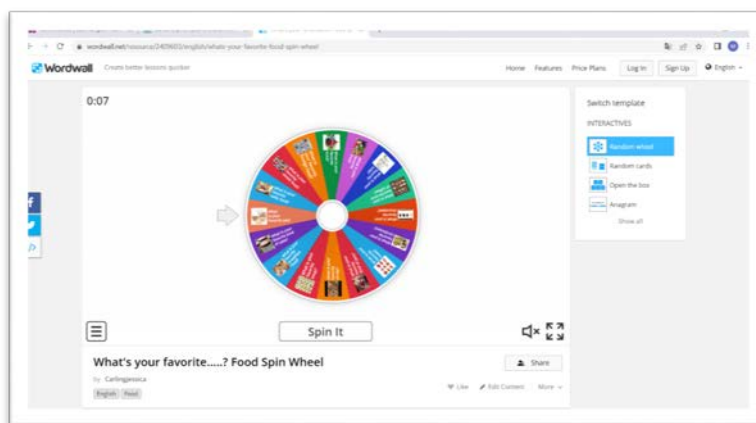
wordwall.net/resource/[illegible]/english/whats-your-favorite-food-spin-wheel

Wordwall Create better lessons quicker

Home Features Price Plans Log In Sign Up English

0:07

Switch template

INTERACTIVES

Random wheel

Random cards

Open the box

Anagram

Show all

Spin It

What's your favorite.....? Food Spin Wheel

by Carlingeissca

English Food

Share

Like Edit Content More